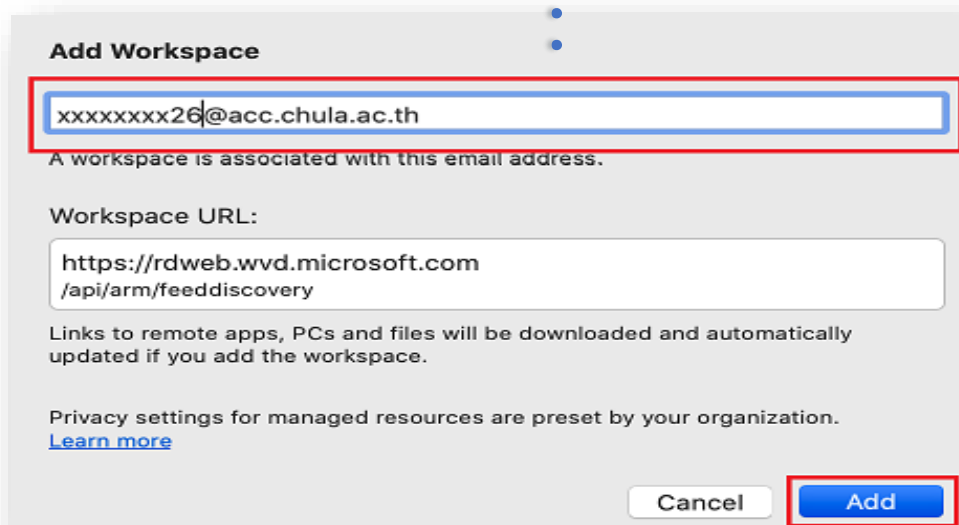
Add Workspace

xxxxxxxx26@acc.chula.ac.th

A workspace is associated with this email address.

Workspace URL:

https://rdweb.wvd.microsoft.com
/api/arm/feeddiscovery

Links to remote apps, PCs and files will be downloaded and automatically updated if you add the workspace.

Privacy settings for managed resources are preset by your organization.
Learn more

Cancel
Add